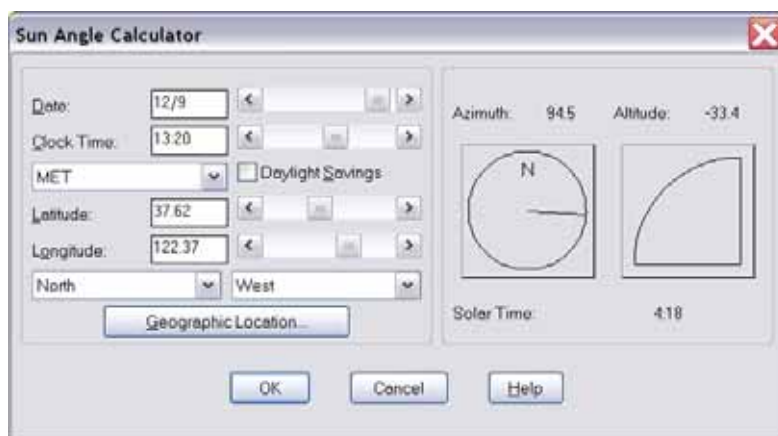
Sun Angle Calculator

Date: 12/9

Clock Time: 13:20

MET

Daylight Savings

Latitude: 37.62

Longitude: 122.37

North

West

Geographic Location...

Azimuth: 94.5

Altitude: -33.4

N

Solar Time: 4:18

OK

Cancel

Help